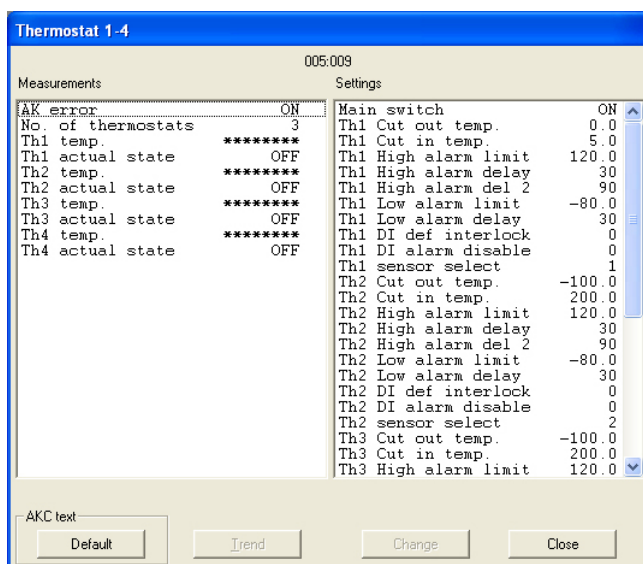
Thermostat 1-4

005:009

Measurements

| | |
|---|---|
| AK error | ON |
| No. of thermostats | 3 |
| Th1 temp. | ******** |
| Th1 actual state | OFF |
| Th2 temp. | ******** |
| Th2 actual state | OFF |
| Th3 temp. | ******** |
| Th3 actual state | OFF |
| Th4 temp. | ******** |
| Th4 actual state | OFF |

Settings

| | |
|---|---|
| Main switch | ON |
| Th1 Cut out temp. | 0.0 |
| Th1 Cut in temp. | 5.0 |
| Th1 High alarm limit | 120.0 |
| Th1 High alarm delay | 30 |
| Th1 High alarm del 2 | 90 |
| Th1 Low alarm limit | -80.0 |
| Th1 Low alarm delay | 30 |
| Th1 DI def interlock | 0 |
| Th1 DI alarm disable | 0 |
| Th1 sensor select | 1 |
| Th2 Cut out temp. | -100.0 |
| Th2 Cut in temp. | 200.0 |
| Th2 High alarm limit | 120.0 |
| Th2 High alarm delay | 30 |
| Th2 High alarm del 2 | 90 |
| Th2 Low alarm limit | -80.0 |
| Th2 Low alarm delay | 30 |
| Th2 DI def interlock | 0 |
| Th2 DI alarm disable | 0 |
| Th2 sensor select | 2 |
| Th3 Cut out temp. | -100.0 |
| Th3 Cut in temp. | 200.0 |
| Th3 High alarm limit | 120.0 |

AKC text

Default

Trend

Change

Close